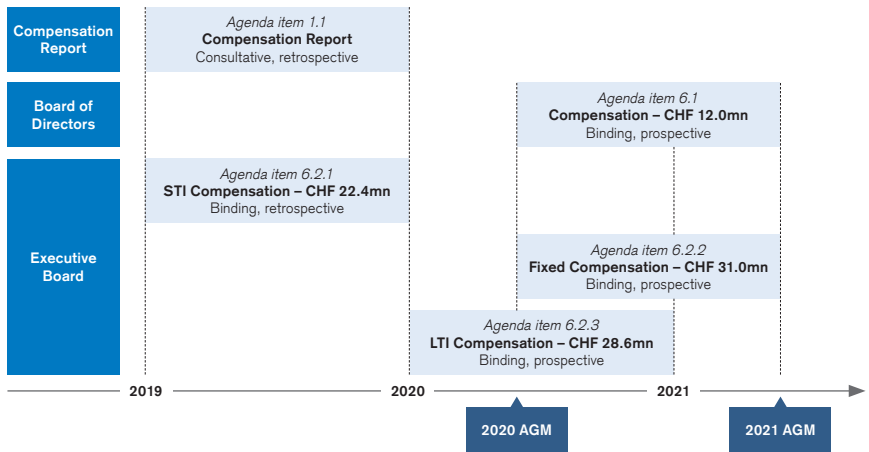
Compensation Report

Agenda item 1.1
Compensation Report
Consultative, retrospective

Board of Directors

Agenda item 6.1
Compensation – CHF 12.0mn
Binding, prospective

Executive Board

Agenda item 6.2.1
STI Compensation – CHF 22.4mn
Binding, retrospective

Agenda item 6.2.2
Fixed Compensation – CHF 31.0mn
Binding, prospective

Agenda item 6.2.3
LTI Compensation – CHF 28.6mn
Binding, prospective

2019
2020
2021

2020 AGM
2021 AGM